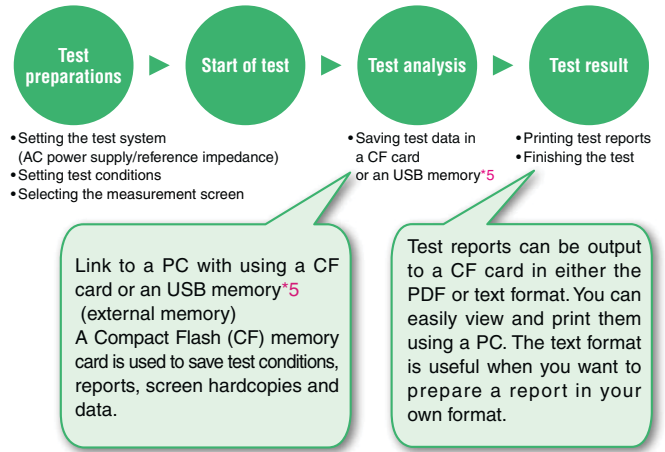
Test preparations

Start of test

Test analysis

Test result

•Setting the test system (AC power supply/reference impedance)
•Setting test conditions
•Selecting the measurement screen

•Saving test data in a CF card or an USB memory*5

•Printing test reports
•Finishing the test

Link to a PC with using a CF card or an USB memory*5 (external memory)
A Compact Flash (CF) memory card is used to save test conditions, reports, screen hardcopies and data.

Test reports can be output to a CF card in either the PDF or text format. You can easily view and print them using a PC. The text format is useful when you want to prepare a report in your own format.